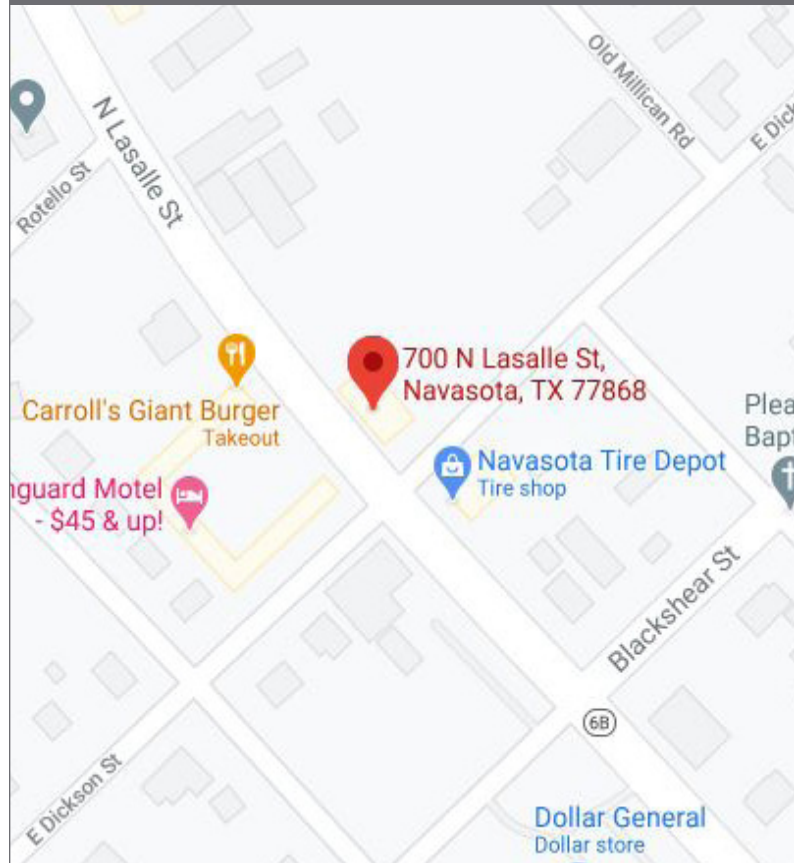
Old Millican Rd

E Dick

N Lasalle St

Rotello St

700 N Lasalle St, Navasota, TX 77868

Carroll's Giant Burger
Takeout

Plea
Bapt

nguard Motel
- $45 & up!

Navasota Tire Depot
Tire shop

Blackshear St

6B

E Dickson St

Dollar General
Dollar store